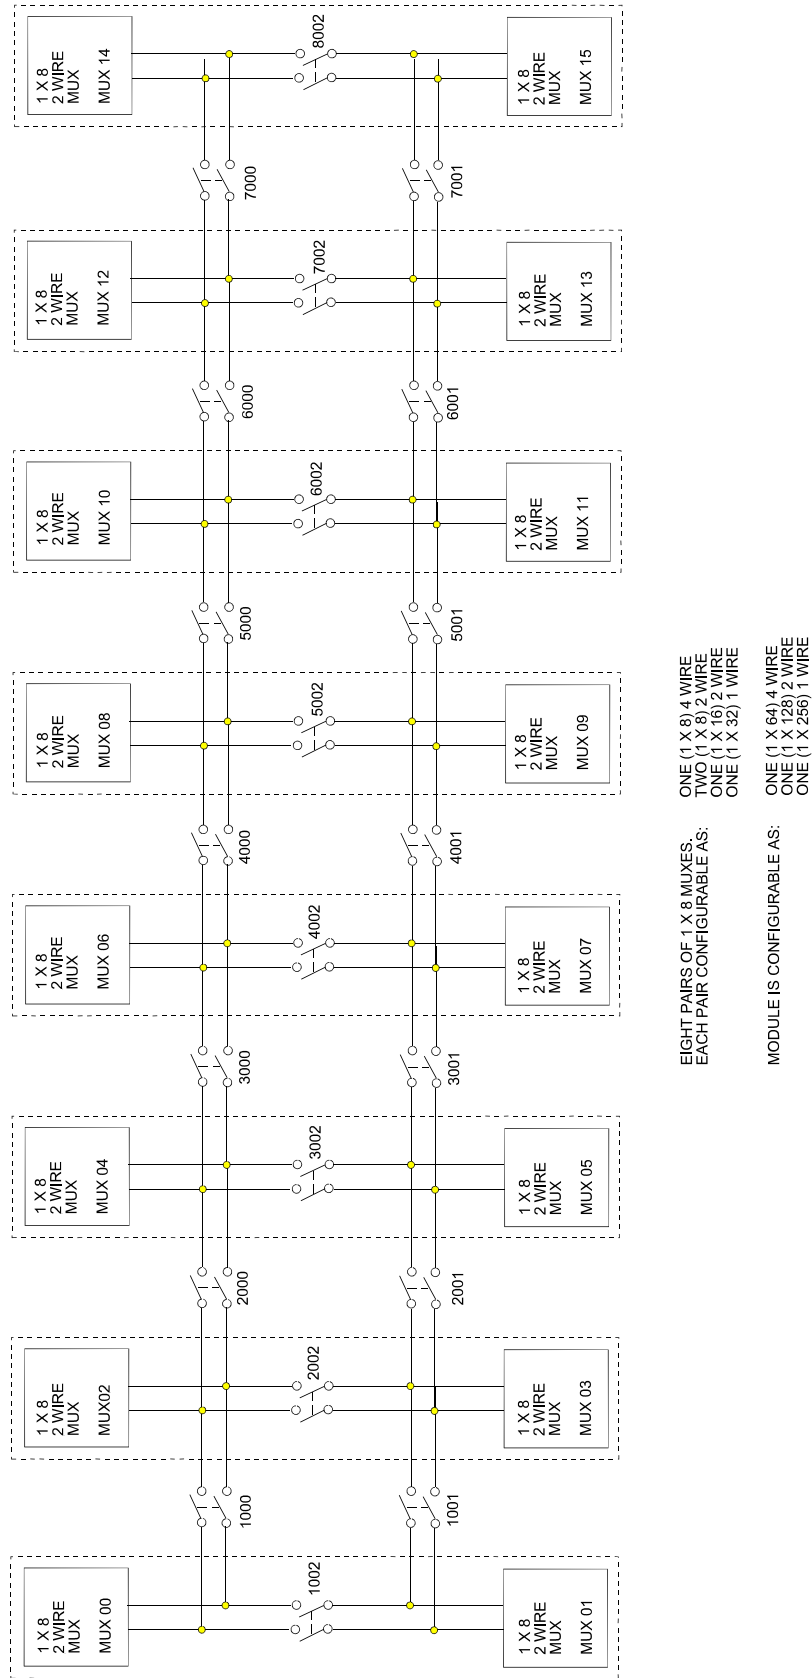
1 X 8
2 WIRE
MUX
MUX 14

8002

1 X 8
2 WIRE
MUX
MUX 15

7000

7001

1 X 8
2 WIRE
MUX
MUX 12

7002

1 X 8
2 WIRE
MUX
MUX 13

6000

6001

1 X 8
2 WIRE
MUX
MUX 10

6002

1 X 8
2 WIRE
MUX
MUX 11

5000

5001

1 X 8
2 WIRE
MUX
MUX 08

5002

1 X 8
2 WIRE
MUX
MUX 09

4000

4001

1 X 8
2 WIRE
MUX
MUX 06

4002

1 X 8
2 WIRE
MUX
MUX 07

3000

3001

1 X 8
2 WIRE
MUX
MUX 04

3002

1 X 8
2 WIRE
MUX
MUX 05

2000

2001

1 X 8
2 WIRE
MUX
MUX02

2002

1 X 8
2 WIRE
MUX
MUX 03

1000

1001

1 X 8
2 WIRE
MUX
MUX 00

1002

1 X 8
2 WIRE
MUX
MUX 01

EIGHT PAIRS OF 1 X 8 MUXES.
EACH PAIR CONFIGURABLE AS:

ONE (1 X 8) 4 WIRE
TWO (1 X 8) 2 WIRE
ONE (1 X 16) 2 WIRE
ONE (1 X 32) 1 WIRE

MODULE IS CONFIGURABLE AS:

ONE (1 X 64) 4 WIRE
ONE (1 X 128) 2 WIRE
ONE (1 X 256) 1 WIRE